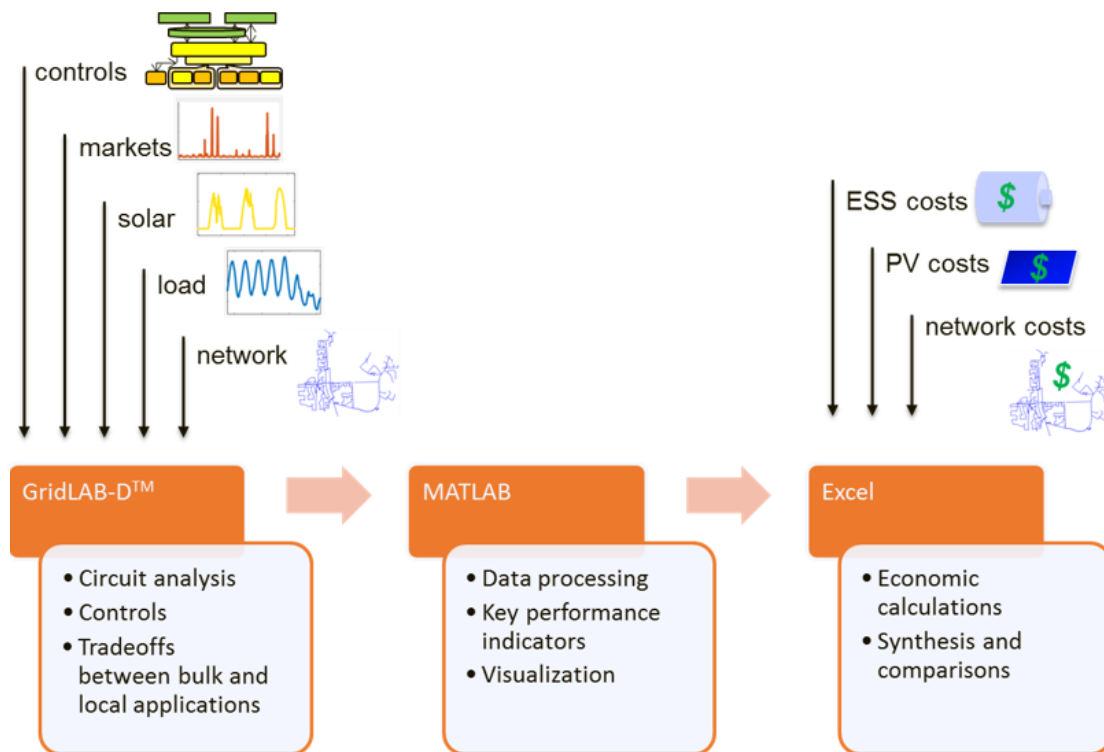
controls

markets

solar

load

network

ESS costs $

PV costs $

network costs $

GridLAB-D$^{TM}$

• Circuit analysis
• Controls
• Tradeoffs between bulk and local applications

MATLAB

• Data processing
• Key performance indicators
• Visualization

Excel

• Economic calculations
• Synthesis and comparisons